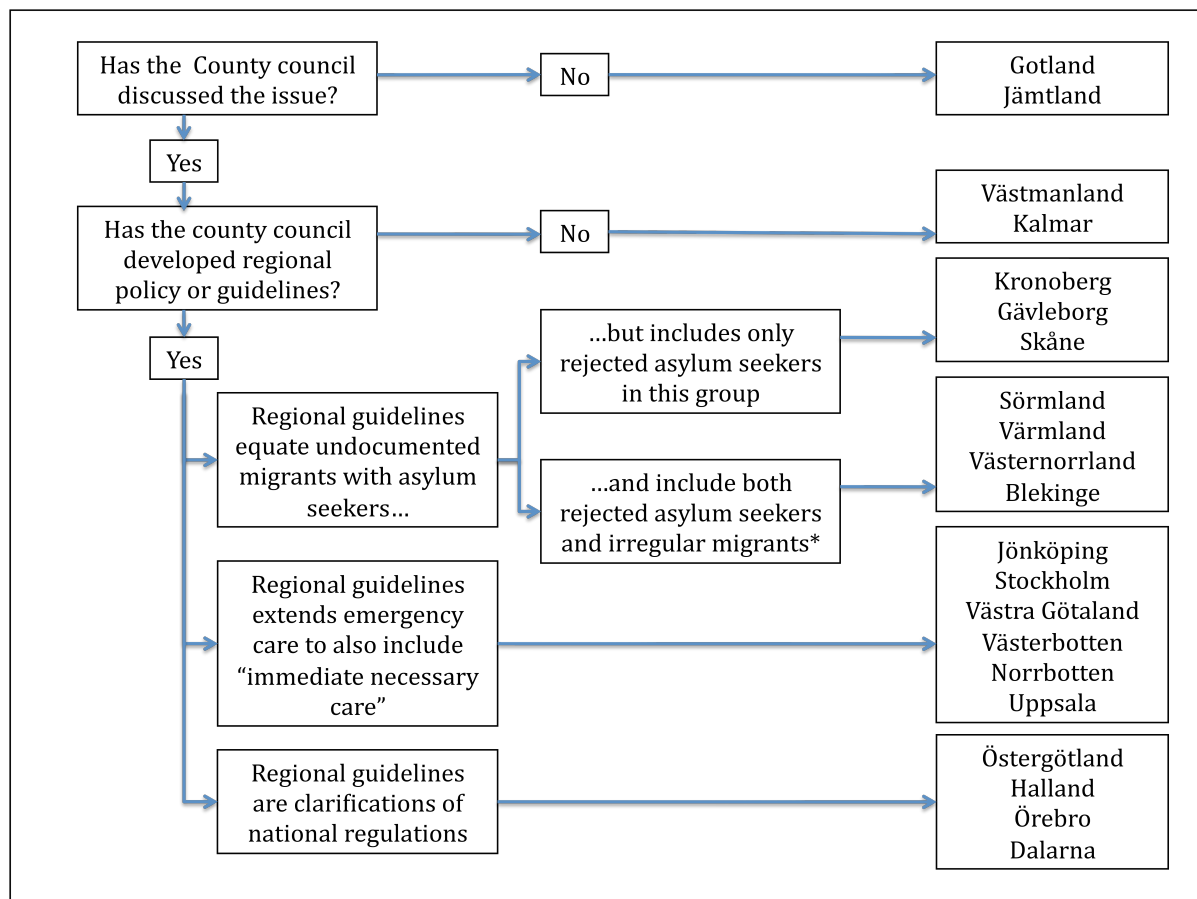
Has the  County council discussed the issue?

No

Gotland
Jämtland

Yes

Has the county council developed regional policy or guidelines?

No

Västmanland
Kalmar

Yes

Regional guidelines equate undocumented migrants with asylum seekers…

…but includes only rejected asylum seekers in this group

Kronoberg
Gävleborg
Skåne

…and include both rejected asylum seekers and irregular migrants*

Sörmland
Värmland
Västernorrland
Blekinge

Regional guidelines extends emergency care to also include “immediate necessary care”

Jönköping
Stockholm
Västra Götaland
Västerbotten
Norrbotten
Uppsala

Regional guidelines are clarifications of national regulations

Östergötland
Halland
Örebro
Dalarna